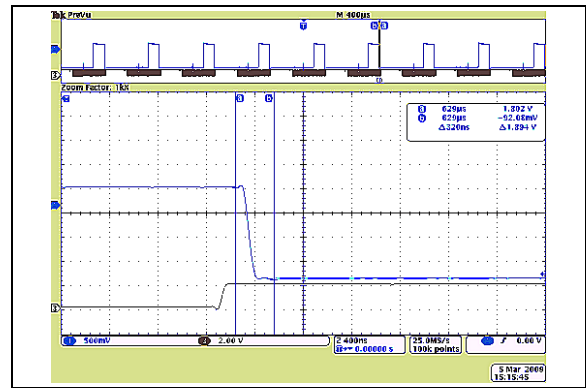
Tek PreVu

M 400μs

T

a b

Zoom Factor: 1kX

a b

| | | |
|---|---|---|
| a | 629μs | 1.802 V |
| b | 629μs | −92.08mV |
| | Δ320ns | Δ1.894 V |

1 500mV

2 2.00 V

2 400ns
⊞▸▾ 0.00000 s

25.0MS/s
100k points

1 ƒ 0.00 V

5 Mar 2009
15:15:45